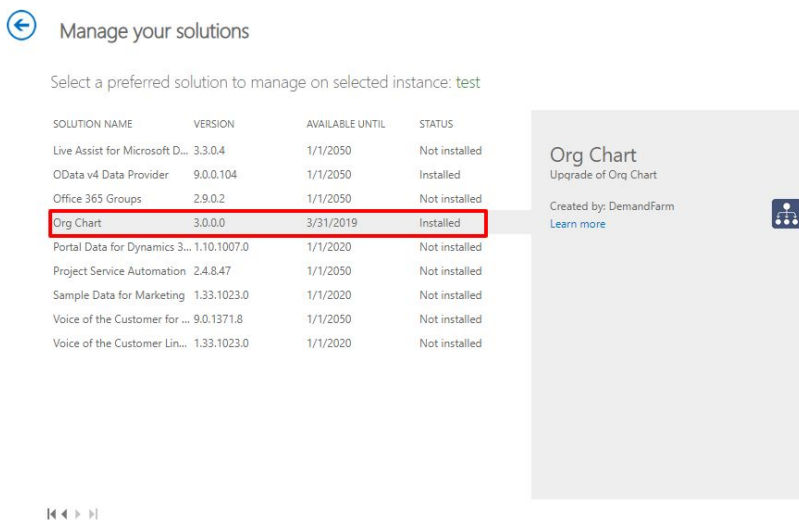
Manage your solutions

Select a preferred solution to manage on selected instance: test

| SOLUTION NAME | VERSION | AVAILABLE UNTIL | STATUS |
|---|---|---|---|
| Live Assist for Microsoft D... | 3.3.0.4 | 1/1/2050 | Not installed |
| OData v4 Data Provider | 9.0.0.104 | 1/1/2050 | Installed |
| Office 365 Groups | 2.9.0.2 | 1/1/2050 | Not installed |
| Org Chart | 3.0.0.0 | 3/31/2019 | Installed |
| Portal Data for Dynamics 3... | 1.10.1007.0 | 1/1/2020 | Not installed |
| Project Service Automation | 2.4.8.47 | 1/1/2050 | Not installed |
| Sample Data for Marketing | 1.33.1023.0 | 1/1/2020 | Not installed |
| Voice of the Customer for ... | 9.0.1371.8 | 1/1/2050 | Not installed |
| Voice of the Customer Lin... | 1.33.1023.0 | 1/1/2020 | Not installed |

Org Chart
Upgrade of Org Chart

Created by: DemandFarm
Learn more